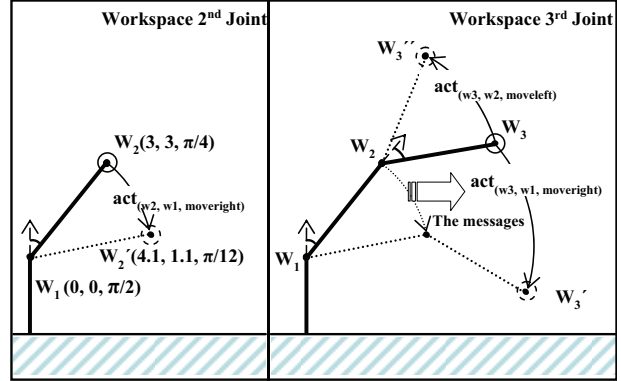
Workspace 2$^{nd}$ Joint

W$_2$(3, 3, $\pi$/4)

act$_{(w2, w1, moveright)}$

W$_2$´(4.1, 1.1, $\pi$/12)

W$_1$ (0, 0, $\pi$/2)

Workspace 3$^{rd}$ Joint

W$_3$´´

act$_{(w3, w2, moveleft)}$

W$_3$

W$_2$

act$_{(w3, w1, moveright)}$

The messages

W$_1$

W$_3$´